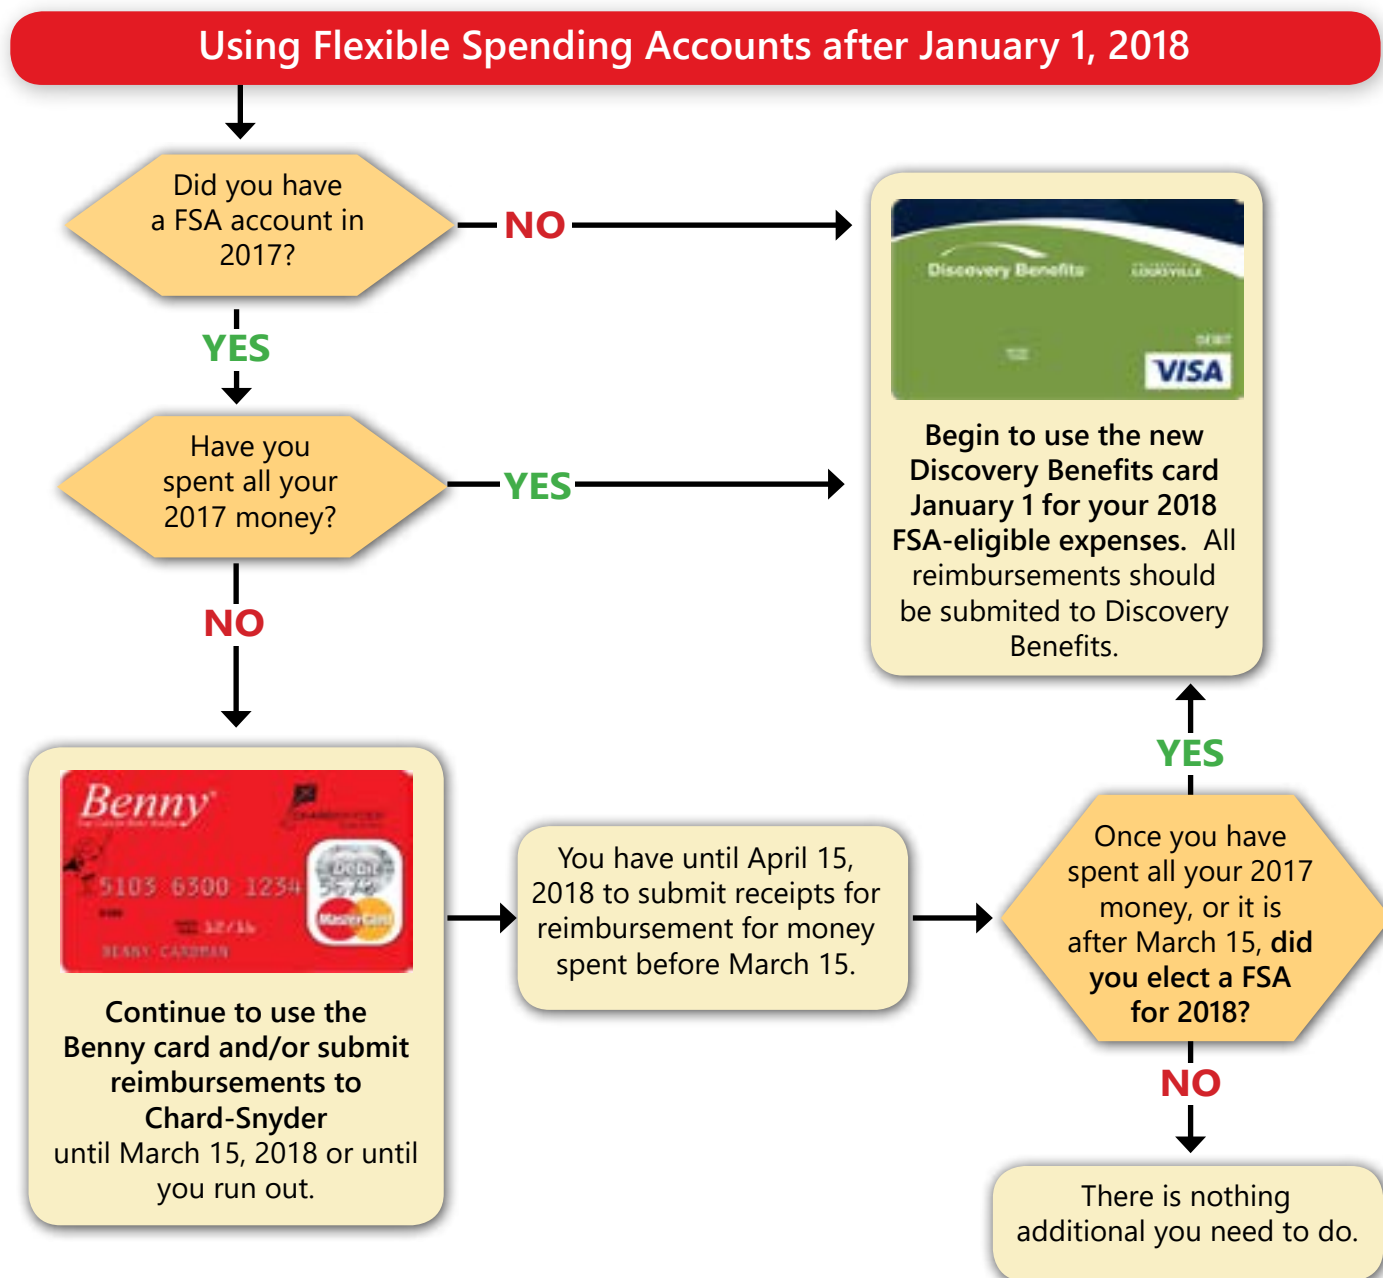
Using Flexible Spending Accounts after January 1, 2018

Did you have a FSA account in 2017?

NO

Discovery Benefits

DEBIT

VISA

Begin to use the new Discovery Benefits card January 1 for your 2018 FSA-eligible expenses. All reimbursements should be submited to Discovery Benefits.

YES

Have you spent all your 2017 money?

YES

NO

Benny

5103 6300 1234

12/16

BENNY CARDMAN

Debit

MasterCard

Continue to use the Benny card and/or submit reimbursements to Chard-Snyder until March 15, 2018 or until you run out.

You have until April 15, 2018 to submit receipts for reimbursement for money spent before March 15.

YES

Once you have spent all your 2017 money, or it is after March 15, did you elect a FSA for 2018?

NO

There is nothing additional you need to do.